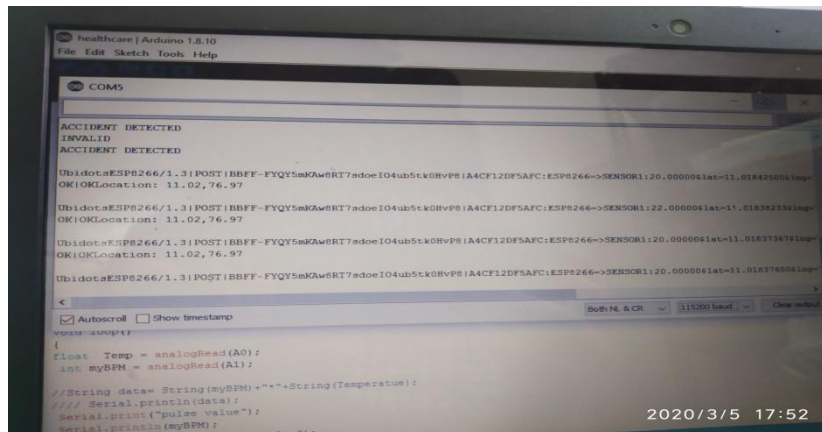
healthcare | Arduino 1.8.10
File Edit Sketch Tools Help

COM5

ACCIDENT DETECTED
INVALID
ACCIDENT DETECTED

UbidotsESP8266/1.3|POST|BBFF-FYQY5mKAw8RT7adoeIO4ub5tk0HvP8|A4CF12DF5AFC:ESP8266=>SENSOR1:20.0000001at=11.018425000lng=
OK|OKLocation: 11.02,76.97

UbidotsESP8266/1.3|POST|BBFF-FYQY5mKAw8RT7adoeIO4ub5tk0HvP8|A4CF12DF5AFC:ESP8266=>SENSOR1:22.0000001at=1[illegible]lng=
OK|OKLocation: 11.02,76.97

UbidotsESP8266/1.3|POST|BBFF-FYQY5mKAw8RT7adoeIO4ub5tk0HvP8|A4CF12DF5AFC:ESP8266=>SENSOR1:20.0000001at=11.018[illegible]lng=
OK|OKLocation: 11.02,76.97

UbidotsESP8266/1.3|POST|BBFF-FYQY5mKAw8RT7adoeIO4ub5tk0HvP8|A4CF12DF5AFC:ESP8266=>SENSOR1:20.0000001at=11.018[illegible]lng=

Autoscroll Show timestamp
Both NL & CR 115200 baud Clear output

void loop()
{
float Temp = analogRead(A0);
int myBPM = analogRead(A1);

//String data= String(myBPM)+"*"+String(Temperatue);
//// Serial.println(data);
Serial.print("pulse value");
Serial.println(myBPM);

2020/3/5 17:52